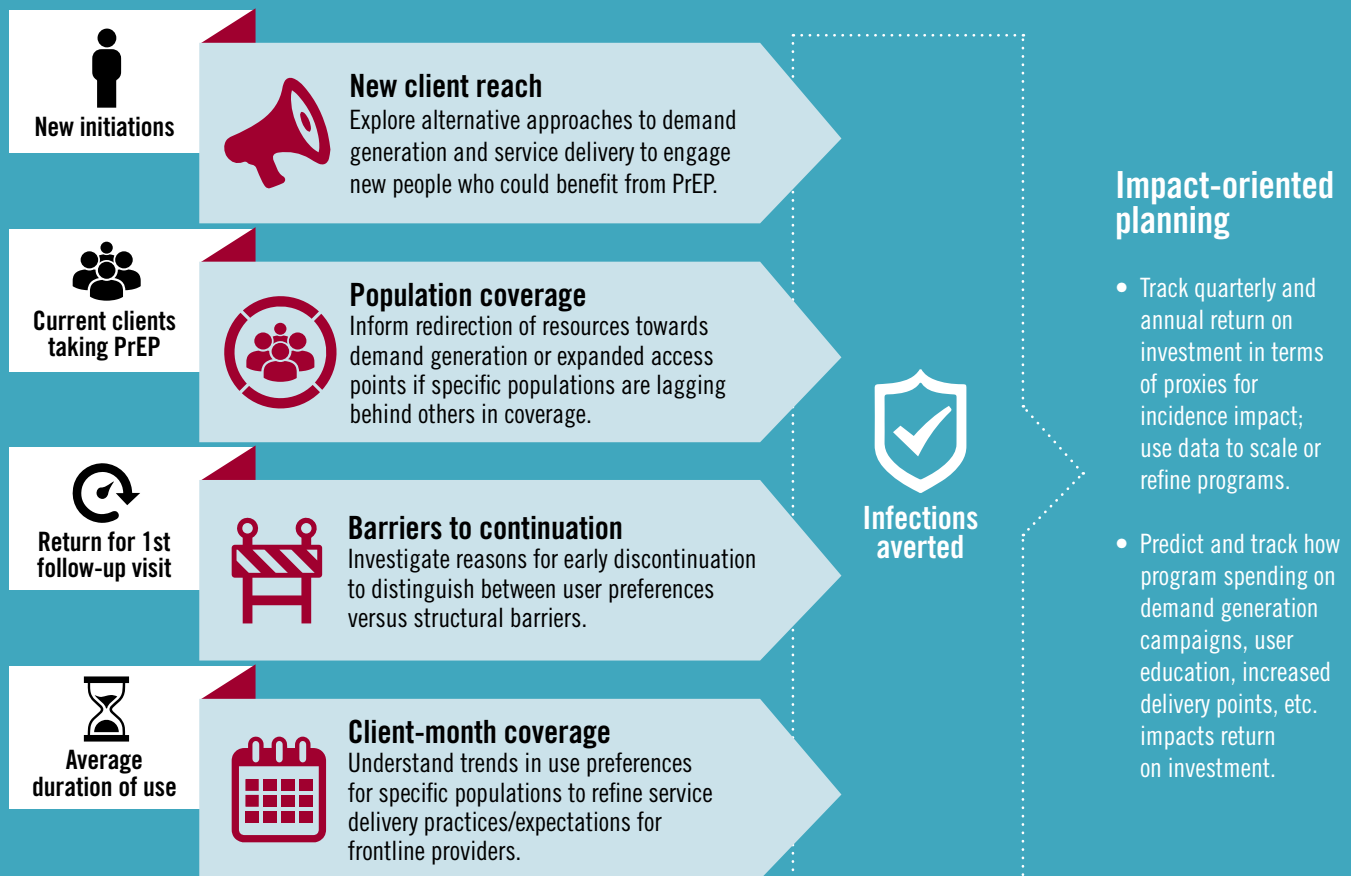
New initiations

New client reach
Explore alternative approaches to demand generation and service delivery to engage new people who could benefit from PrEP.

Current clients taking PrEP

Population coverage
Inform redirection of resources towards demand generation or expanded access points if specific populations are lagging behind others in coverage.

Return for 1st follow-up visit

Barriers to continuation
Investigate reasons for early discontinuation to distinguish between user preferences versus structural barriers.

Average duration of use

Client-month coverage
Understand trends in use preferences for specific populations to refine service delivery practices/expectations for frontline providers.

Infections averted

Impact-oriented planning

• Track quarterly and annual return on investment in terms of proxies for incidence impact; use data to scale or refine programs.

• Predict and track how program spending on demand generation campaigns, user education, increased delivery points, etc. impacts return on investment.